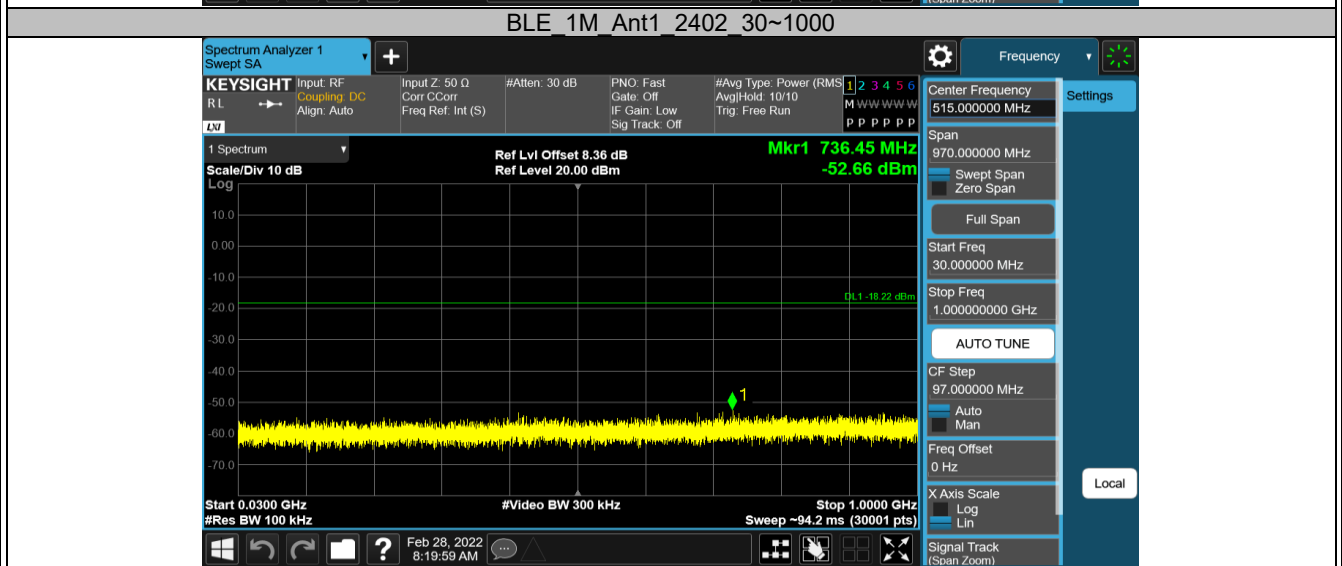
BLE_1M_Ant1_2402_30~1000

Spectrum Analyzer 1
Swept SA

Frequency

KEYSIGHT Input: RF
Coupling: DC
Align: Auto
RL
LXI

Input Z: 50 Ω
Corr CCorr
Freq Ref: Int (S)

#Atten: 30 dB

PNO: Fast
Gate: Off
IF Gain: Low
Sig Track: Off

#Avg Type: Power (RMS)
Avg|Hold: 10/10
Trig: Free Run

1 2 3 4 5 6
M WWWWW
P P P P P P

1 Spectrum
Scale/Div 10 dB
Log

Ref Lvl Offset 8.36 dB
Ref Level 20.00 dBm

Mkr1 736.45 MHz
-52.66 dBm

10.0
0.00
-10.0
-20.0
-30.0
-40.0
-50.0
-60.0
-70.0

DL1 -18.22 dBm

1

Start 0.0300 GHz
#Res BW 100 kHz

#Video BW 300 kHz

Stop 1.0000 GHz
Sweep ~94.2 ms (30001 pts)

Feb 28, 2022
8:19:59 AM

Center Frequency
515.000000 MHz

Settings

Span
970.000000 MHz
Swept Span
Zero Span

Full Span

Start Freq
30.000000 MHz

Stop Freq
1.000000000 GHz

AUTO TUNE

CF Step
97.000000 MHz
Auto
Man

Freq Offset
0 Hz

Local

X Axis Scale
Log
Lin

Signal Track
(Span Zoom)